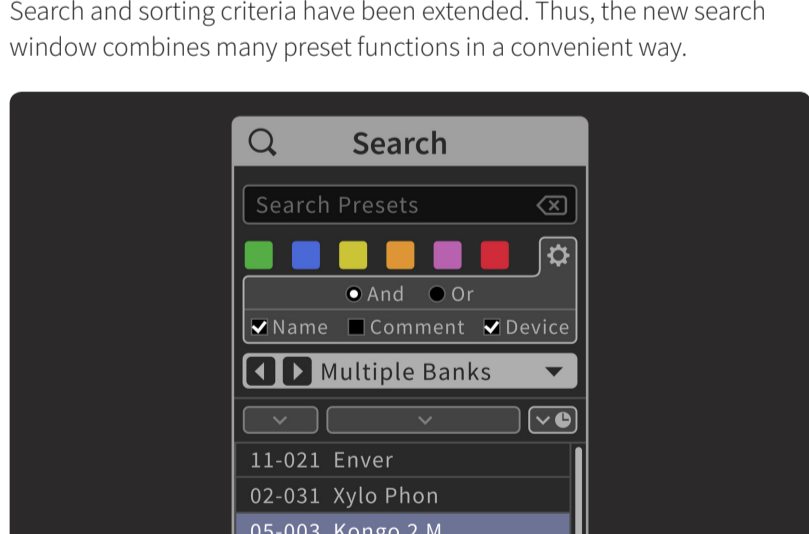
Search and sorting criteria have been extended. Thus, the new search window combines many preset functions in a convenient way.

Search

Search Presets

And Or

Name Comment Device

Multiple Banks

11-021 Enver

02-031 Xylo Phon

05-003 Kongo 2 M